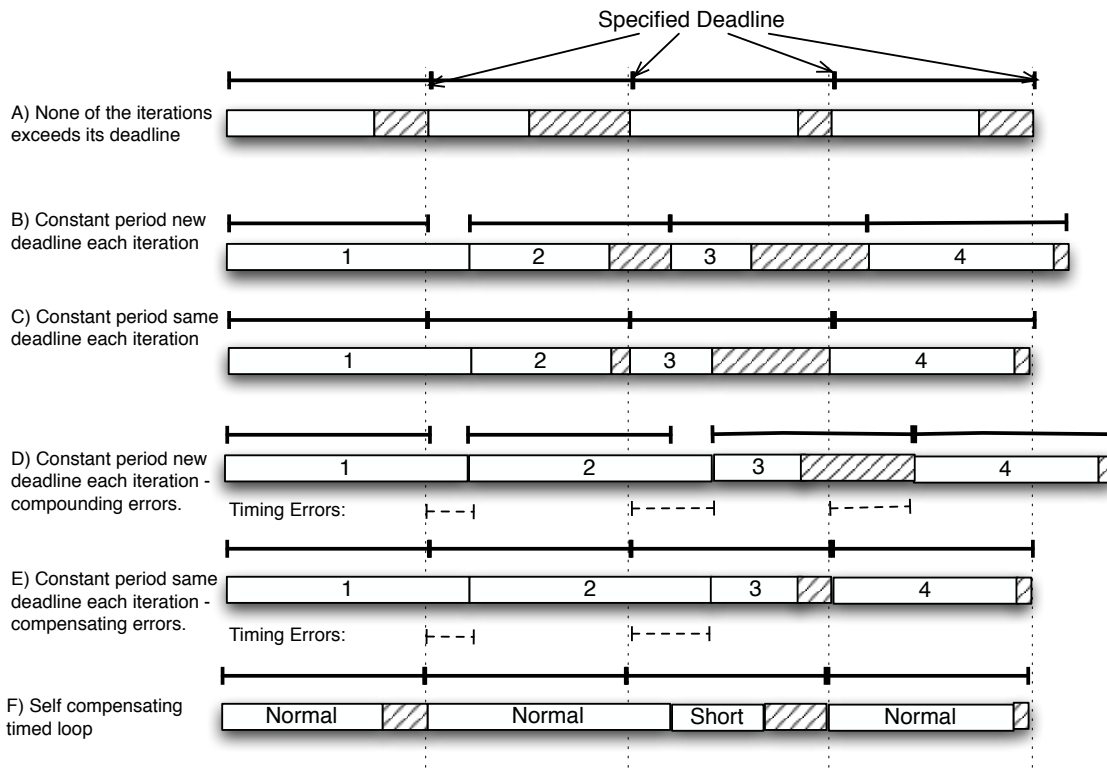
Specified Deadline

A) None of the iterations exceeds its deadline

B) Constant period new deadline each iteration

1 2 3 4

C) Constant period same deadline each iteration

1 2 3 4

D) Constant period new deadline each iteration - compounding errors.

1 2 3 4

Timing Errors:

E) Constant period same deadline each iteration - compensating errors.

1 2 3 4

Timing Errors:

F) Self compensating timed loop

Normal Normal Short Normal